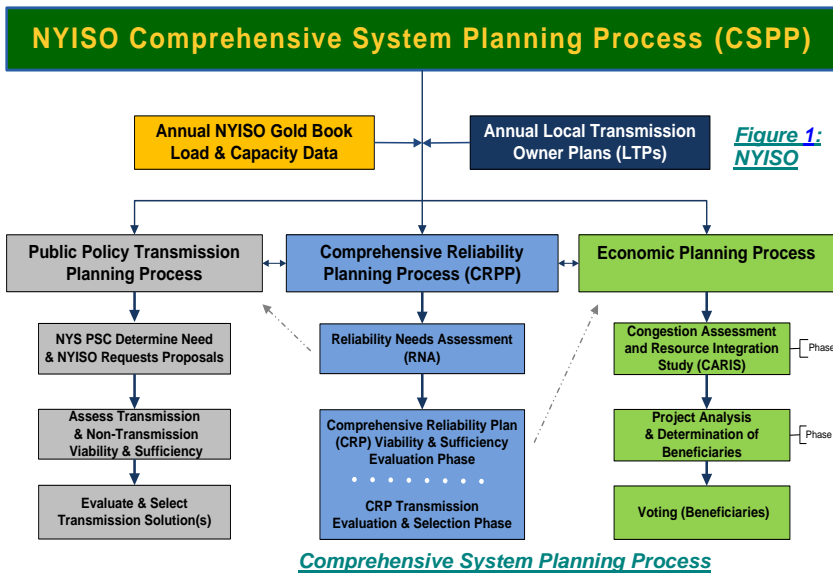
NYISO Comprehensive System Planning Process (CSPP)

Annual NYISO Gold Book Load & Capacity Data

Annual Local Transmission Owner Plans (LTPs)

Figure 1: NYISO

Public Policy Transmission Planning Process

Comprehensive Reliability Planning Process (CRPP)

Economic Planning Process

NYS PSC Determine Need & NYISO Requests Proposals

Assess Transmission & Non-Transmission Viability & Sufficiency

Evaluate & Select Transmission Solution(s)

Reliability Needs Assessment (RNA)

Comprehensive Reliability Plan (CRP) Viability & Sufficiency Evaluation Phase

CRP Transmission Evaluation & Selection Phase

Congestion Assessment and Resource Integration Study (CARIS)

Phase

Project Analysis & Determination of Beneficiaries

Phase

Voting (Beneficiaries)

Comprehensive System Planning Process